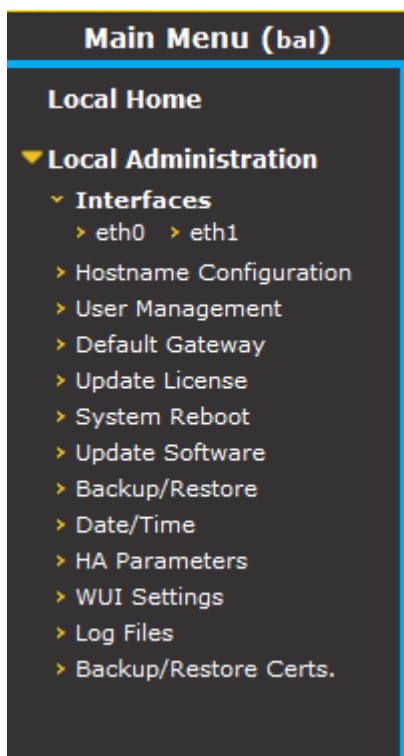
Main Menu (bal)

Local Home

Local Administration

Interfaces

eth0 eth1

Hostname Configuration

User Management

Default Gateway

Update License

System Reboot

Update Software

Backup/Restore

Date/Time

HA Parameters

WUI Settings

Log Files

Backup/Restore Certs.